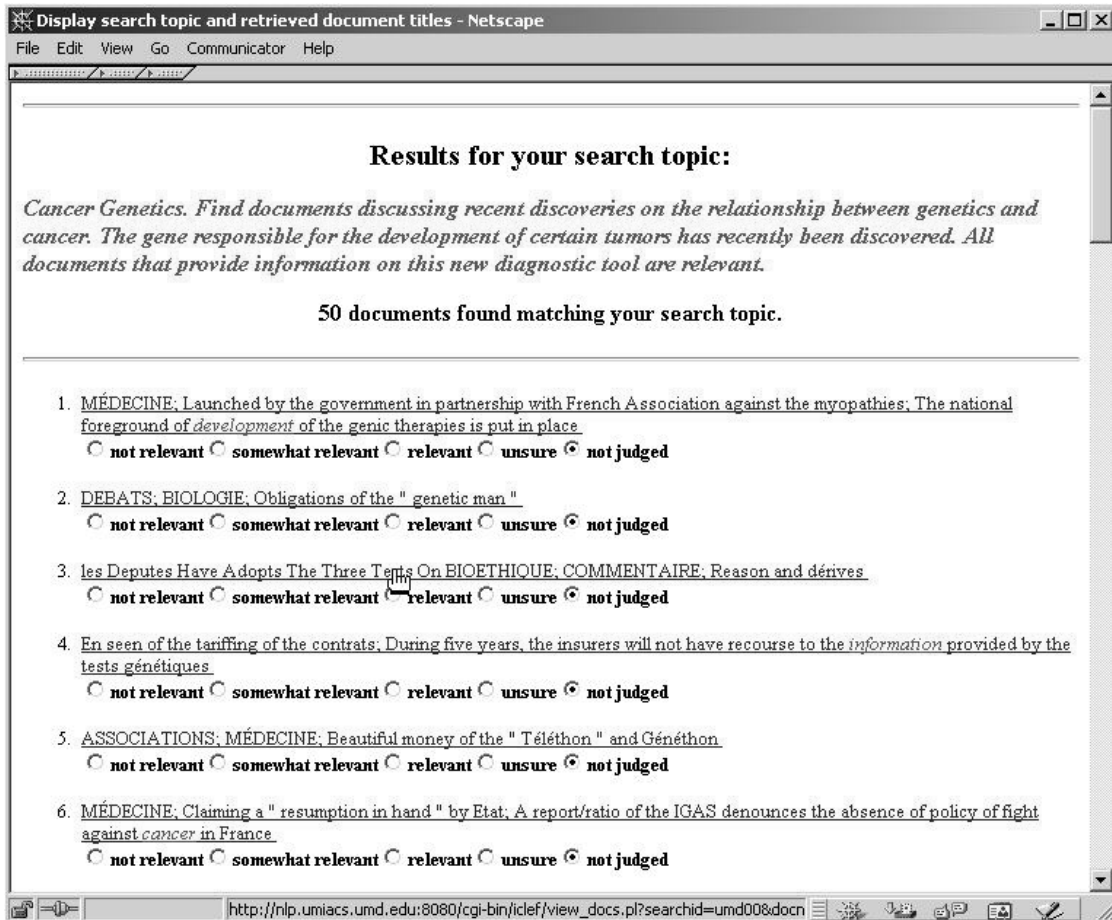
Display search topic and retrieved document titles - Netscape

File Edit View Go Communicator Help

Results for your search topic:

Cancer Genetics. Find documents discussing recent discoveries on the relationship between genetics and cancer. The gene responsible for the development of certain tumors has recently been discovered. All documents that provide information on this new diagnostic tool are relevant.

50 documents found matching your search topic.

1. MÉDECINE; Launched by the government in partnership with French Association against the myopathies; The national foreground of development of the genic therapies is put in place
not relevant somewhat relevant relevant unsure not judged

2. DEBATS; BIOLOGIE; Obligations of the " genetic man "
not relevant somewhat relevant relevant unsure not judged

3. les Deputes Have Adopts The Three Tests On BIOETHIQUE; COMMENTAIRE; Reason and dérives
not relevant somewhat relevant relevant unsure not judged

4. En seen of the tariffing of the contrats; During five years, the insurers will not have recourse to the information provided by the tests génétiques
not relevant somewhat relevant relevant unsure not judged

5. ASSOCIATIONS; MÉDECINE; Beautiful money of the " Téléthon " and Généthon
not relevant somewhat relevant relevant unsure not judged

6. MÉDECINE; Claiming a " resumption in hand " by Etat; A report/ratio of the IGAS denounces the absence of policy of fight against cancer in France
not relevant somewhat relevant relevant unsure not judged

http://nlp.umiacs.umd.edu:8080/cgi-bin/iclef/view_docs.pl?searchid=umd00&docn